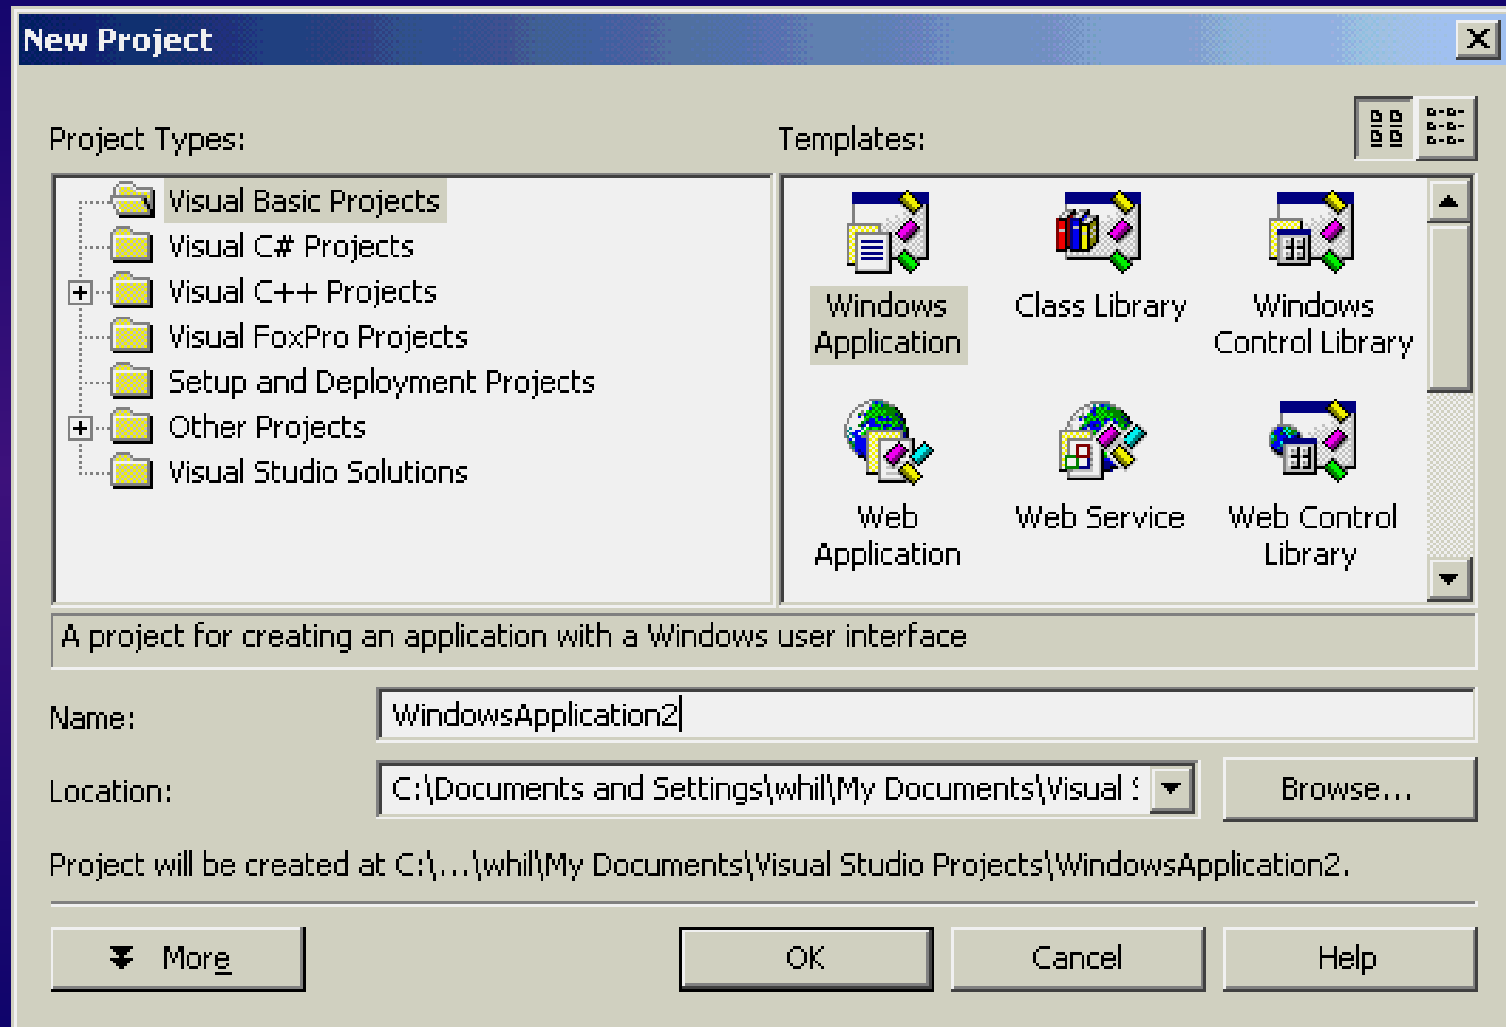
New Project

Project Types:

Visual Basic Projects
Visual C# Projects
Visual C++ Projects
Visual FoxPro Projects
Setup and Deployment Projects
Other Projects
Visual Studio Solutions

Templates:

Windows Application
Class Library
Windows Control Library
Web Application
Web Service
Web Control Library

A project for creating an application with a Windows user interface

Name: WindowsApplication2

Location: C:\Documents and Settings\whil\My Documents\Visual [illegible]

Browse...

Project will be created at C:\...\whil\My Documents\Visual Studio Projects\WindowsApplication2.

More

OK

Cancel

Help